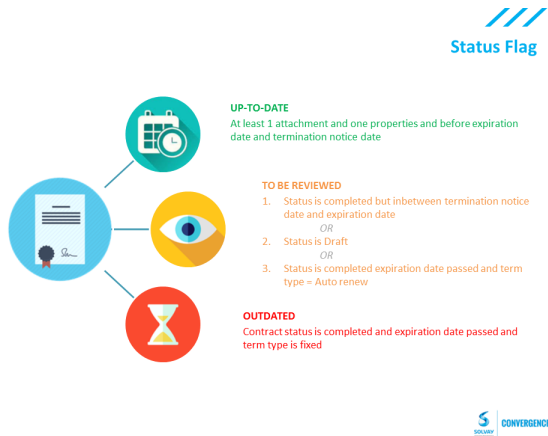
Status Flag

UP-TO-DATE
At least 1 attachment and one properties and before expiration date and termination notice date

TO BE REVIEWED
1. Status is completed but inbetween termination notice date and expiration date
OR
2. Status is Draft
OR
3. Status is completed expiration date passed and term type = Auto renew

OUTDATED
Contract status is completed and expiration date passed and term type is fixed

SOLVAY
CONVERGENCE